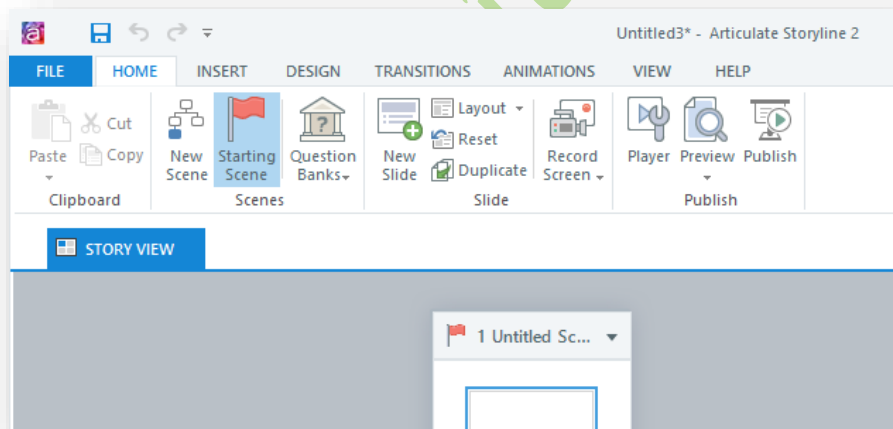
Untitled3* - Articulate Storyline 2

FILE HOME INSERT DESIGN TRANSITIONS ANIMATIONS VIEW HELP

Paste
Cut
Copy
Clipboard

New Scene
Starting Scene
Question Banks
Scenes

New Slide
Layout
Reset
Duplicate
Record Screen
Slide

Player
Preview
Publish
Publish

STORY VIEW

1 Untitled Sc...